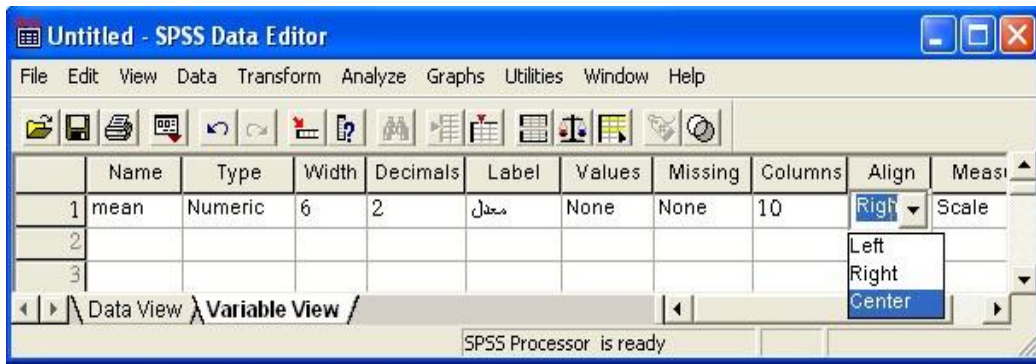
Untitled - SPSS Data Editor

File Edit View Data Transform Analyze Graphs Utilities Window Help

| | Name | Type | Width | Decimals | Label | Values | Missing | Columns | Align | Meas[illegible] |
|---|---|---|---|---|---|---|---|---|---|---|
| 1 | mean | Numeric | 6 | 2 | معدل | None | None | 10 | Righ | Scale |
| 2 | | | | | | | | | Left | |
| 3 | | | | | | | | | Right | |
| | | | | | | | | | Center | |

Data View Variable View

SPSS Processor is ready